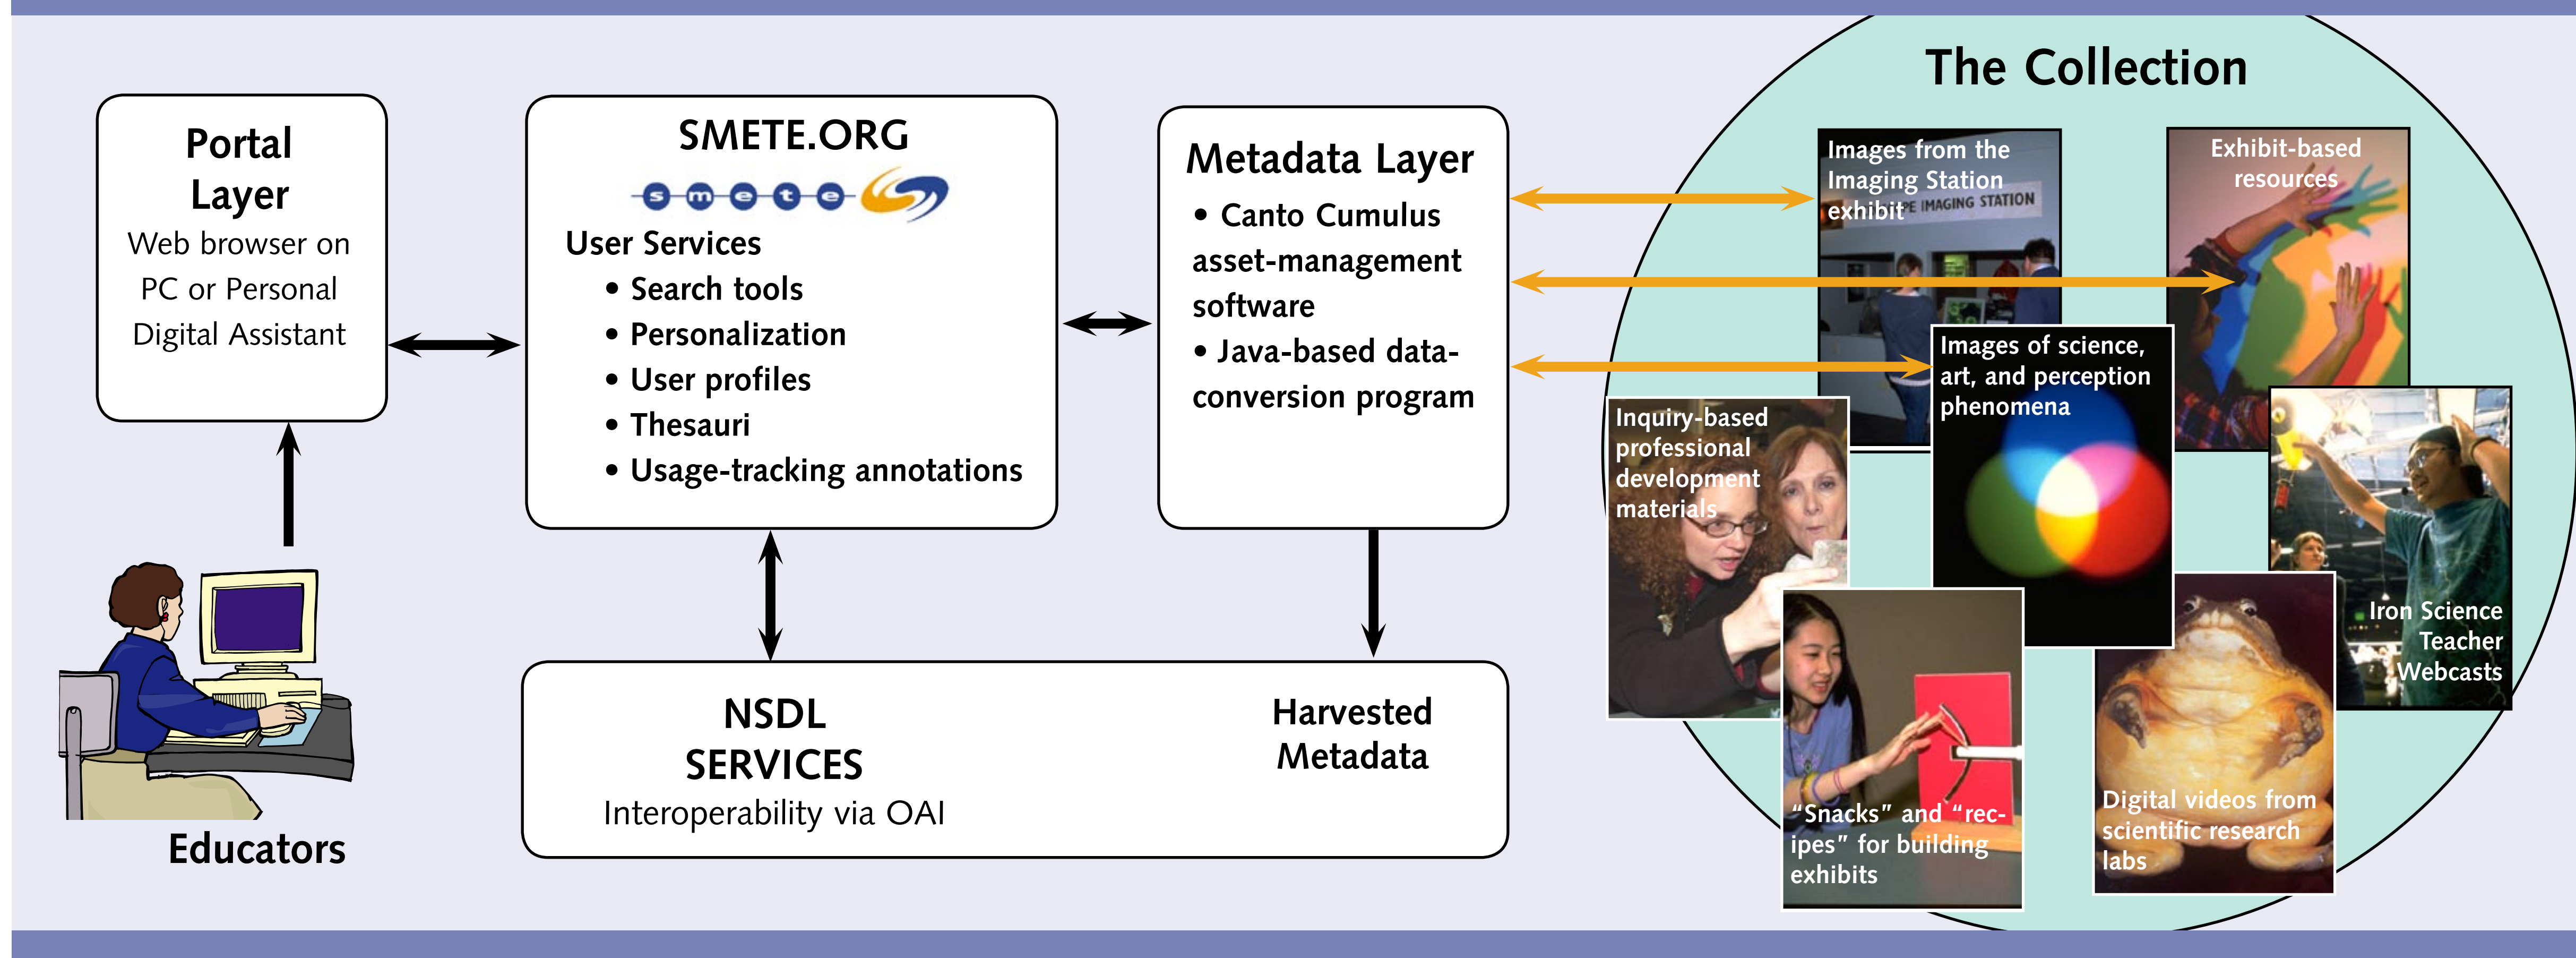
Portal Layer
Web browser on PC or Personal Digital Assistant

SMETE.ORG
s m e t e
User Services
• Search tools
• Personalization
• User profiles
• Thesauri
• Usage-tracking annotations

Metadata Layer
• Canto Cumulus asset-management software
• Java-based data-conversion program

The Collection

Images from the Imaging Station exhibit
IMAGING STATION

Exhibit-based resources

Images of science, art, and perception phenomena

Inquiry-based professional development materials

Iron Science Teacher Webcasts

"Snacks" and "recipes" for building exhibits

Digital videos from scientific research labs

Educators

NSDL SERVICES
Interoperability via OAI

Harvested Metadata